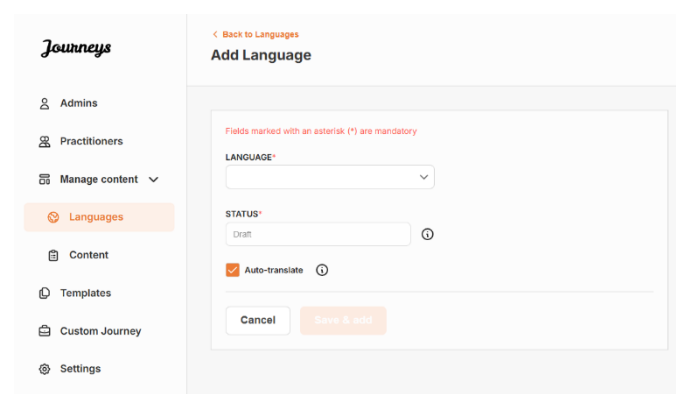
Journeys

Admins

Practitioners

Manage content

Languages

Content

Templates

Custom Journey

Settings

< Back to Languages

Add Language

Fields marked with an asterisk (*) are mandatory

LANGUAGE*

STATUS*

Draft

Auto-translate

Cancel

Save & add